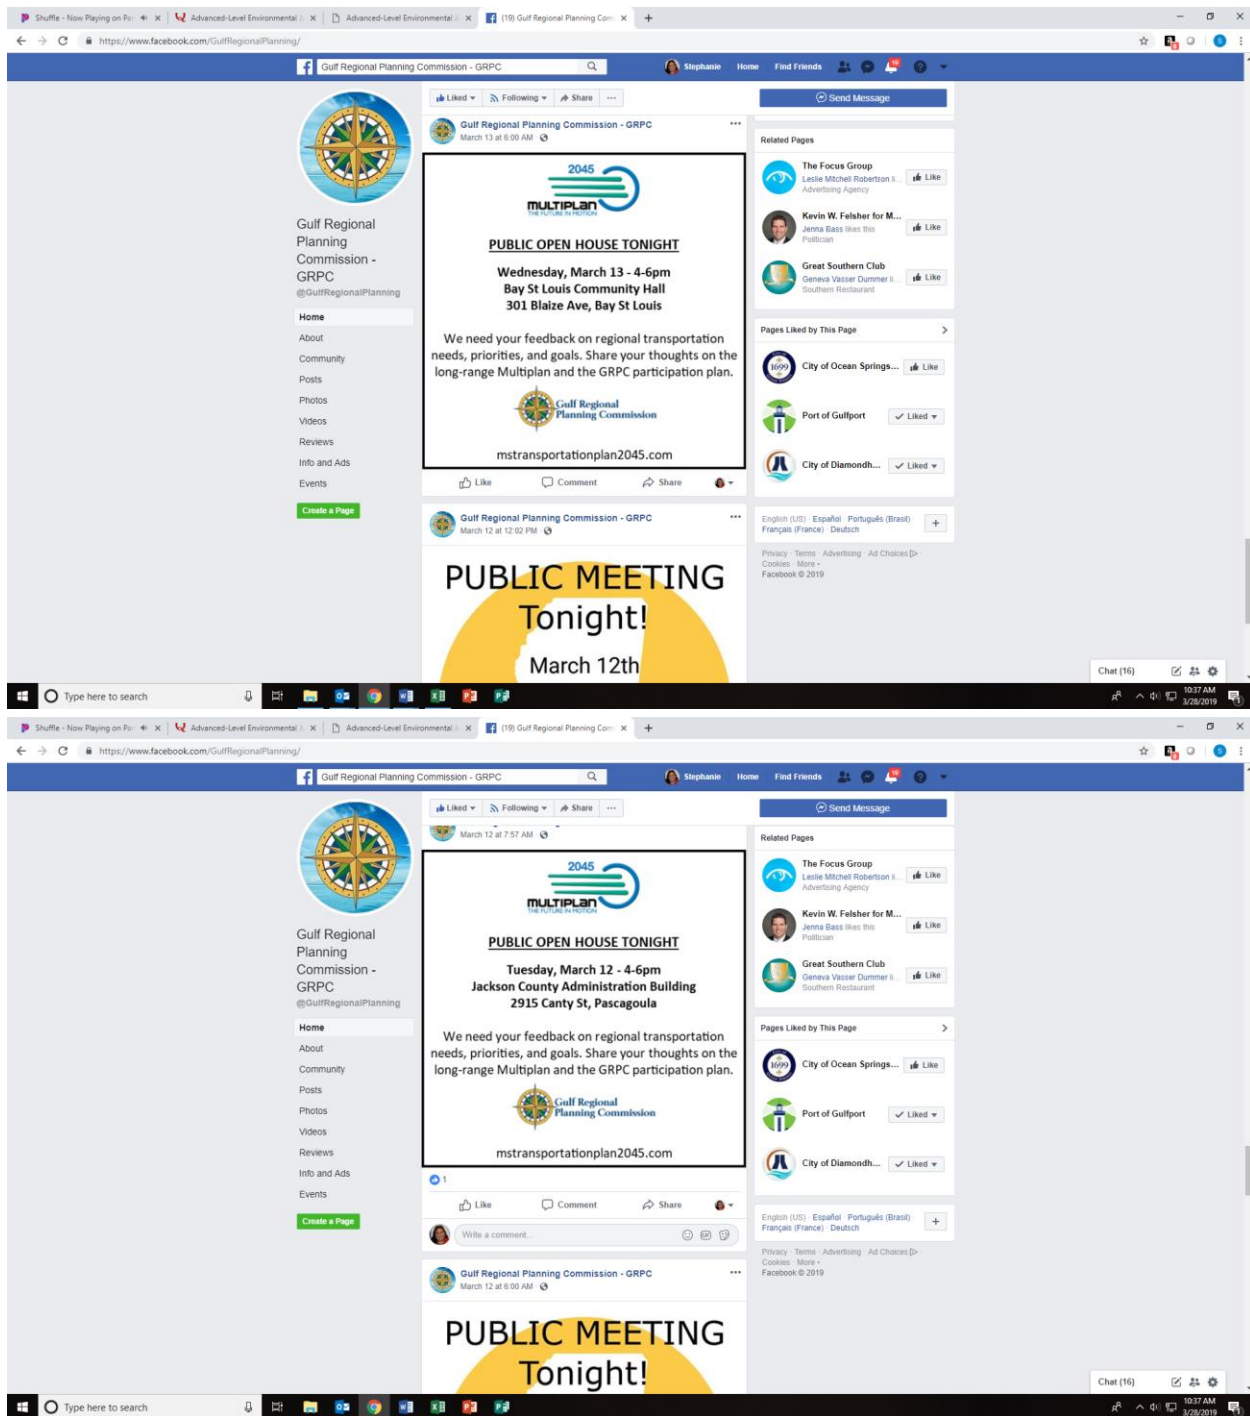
Shuffle - Now Playing on Pa ×   Advanced-Level Environmental ×   Advanced-Level Environmental ×   (19) Gulf Regional Planning Com ×   +

https://www.facebook.com/GulfRegionalPlanning/

Gulf Regional Planning Commission - GRPC   Stephanie   Home   Find Friends

Liked ▾   Following ▾   Share   ···

Send Message

Gulf Regional Planning Commission - GRPC
@GulfRegionalPlanning

Home
About
Community
Posts
Photos
Videos
Reviews
Info and Ads
Events

Create a Page

Gulf Regional Planning Commission - GRPC
March 13 at 6:00 AM

2045
MULTIPLAN
THE FUTURE IN MOTION

PUBLIC OPEN HOUSE TONIGHT

Wednesday, March 13 - 4-6pm
Bay St Louis Community Hall
301 Blaize Ave, Bay St Louis

We need your feedback on regional transportation needs, priorities, and goals. Share your thoughts on the long-range Multiplan and the GRPC participation plan.

Gulf Regional Planning Commission

mstransportationplan2045.com

Like   Comment   Share

Gulf Regional Planning Commission - GRPC
March 12 at 12:02 PM

PUBLIC MEETING
Tonight!
March 12th

Related Pages

The Focus Group
Leslie Mitchell Robertson li...
Advertising Agency
Like

Kevin W. Felsher for M...
Jenna Bass likes this
Politician
Like

Great Southern Club
Geneva Vasser Dummer li...
Southern Restaurant
Like

Pages Liked by This Page

City of Ocean Springs...   Like
Port of Gulfport   Liked ▾
City of Diamondh...   Liked ▾

English (US) · Español · Português (Brasil) · Français (France) · Deutsch

Privacy · Terms · Advertising · Ad Choices · Cookies · More · Facebook © 2019

Chat (16)

Type here to search

10:37 AM 3/28/2019

Shuffle - Now Playing on Pa ×   Advanced-Level Environmental ×   Advanced-Level Environmental ×   (19) Gulf Regional Planning Com ×   +

https://www.facebook.com/GulfRegionalPlanning/

Gulf Regional Planning Commission - GRPC   Stephanie   Home   Find Friends

Liked ▾   Following ▾   Share   ···

Send Message

Gulf Regional Planning Commission - GRPC
@GulfRegionalPlanning

Home
About
Community
Posts
Photos
Videos
Reviews
Info and Ads
Events

Create a Page

March 12 at 7:57 AM

2045
MULTIPLAN
THE FUTURE IN MOTION

PUBLIC OPEN HOUSE TONIGHT

Tuesday, March 12 - 4-6pm
Jackson County Administration Building
2915 Canty St, Pascagoula

We need your feedback on regional transportation needs, priorities, and goals. Share your thoughts on the long-range Multiplan and the GRPC participation plan.

Gulf Regional Planning Commission

mstransportationplan2045.com

1

Like   Comment   Share

Write a comment...

Gulf Regional Planning Commission - GRPC
March 12 at 6:00 AM

PUBLIC MEETING
Tonight!

Related Pages

The Focus Group
Leslie Mitchell Robertson li...
Advertising Agency
Like

Kevin W. Felsher for M...
Jenna Bass likes this
Politician
Like

Great Southern Club
Geneva Vasser Dummer li...
Southern Restaurant
Like

Pages Liked by This Page

City of Ocean Springs...   Like
Port of Gulfport   Liked ▾
City of Diamondh...   Liked ▾

English (US) · Español · Português (Brasil) · Français (France) · Deutsch

Privacy · Terms · Advertising · Ad Choices · Cookies · More · Facebook © 2019

Chat (16)

Type here to search

10:37 AM 3/28/2019